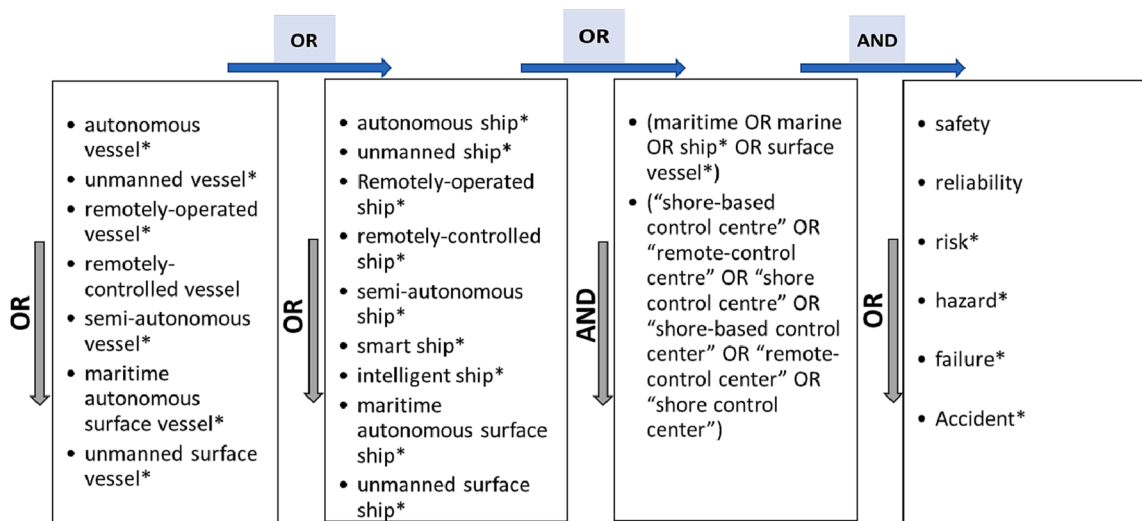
OR

OR

AND

OR

- autonomous vessel*
- unmanned vessel*
- remotely-operated vessel*
- remotely-controlled vessel
- semi-autonomous vessel*
- maritime autonomous surface vessel*
- unmanned surface vessel*

OR

- autonomous ship*
- unmanned ship*
- Remotely-operated ship*
- remotely-controlled ship*
- semi-autonomous ship*
- smart ship*
- intelligent ship*
- maritime autonomous surface ship*
- unmanned surface ship*

AND

- (maritime OR marine OR ship* OR surface vessel*)
- ("shore-based control centre" OR "remote-control centre" OR "shore control centre" OR "shore-based control center" OR "remote-control center" OR "shore control center")

OR

- safety
- reliability
- risk*
- hazard*
- failure*
- Accident*